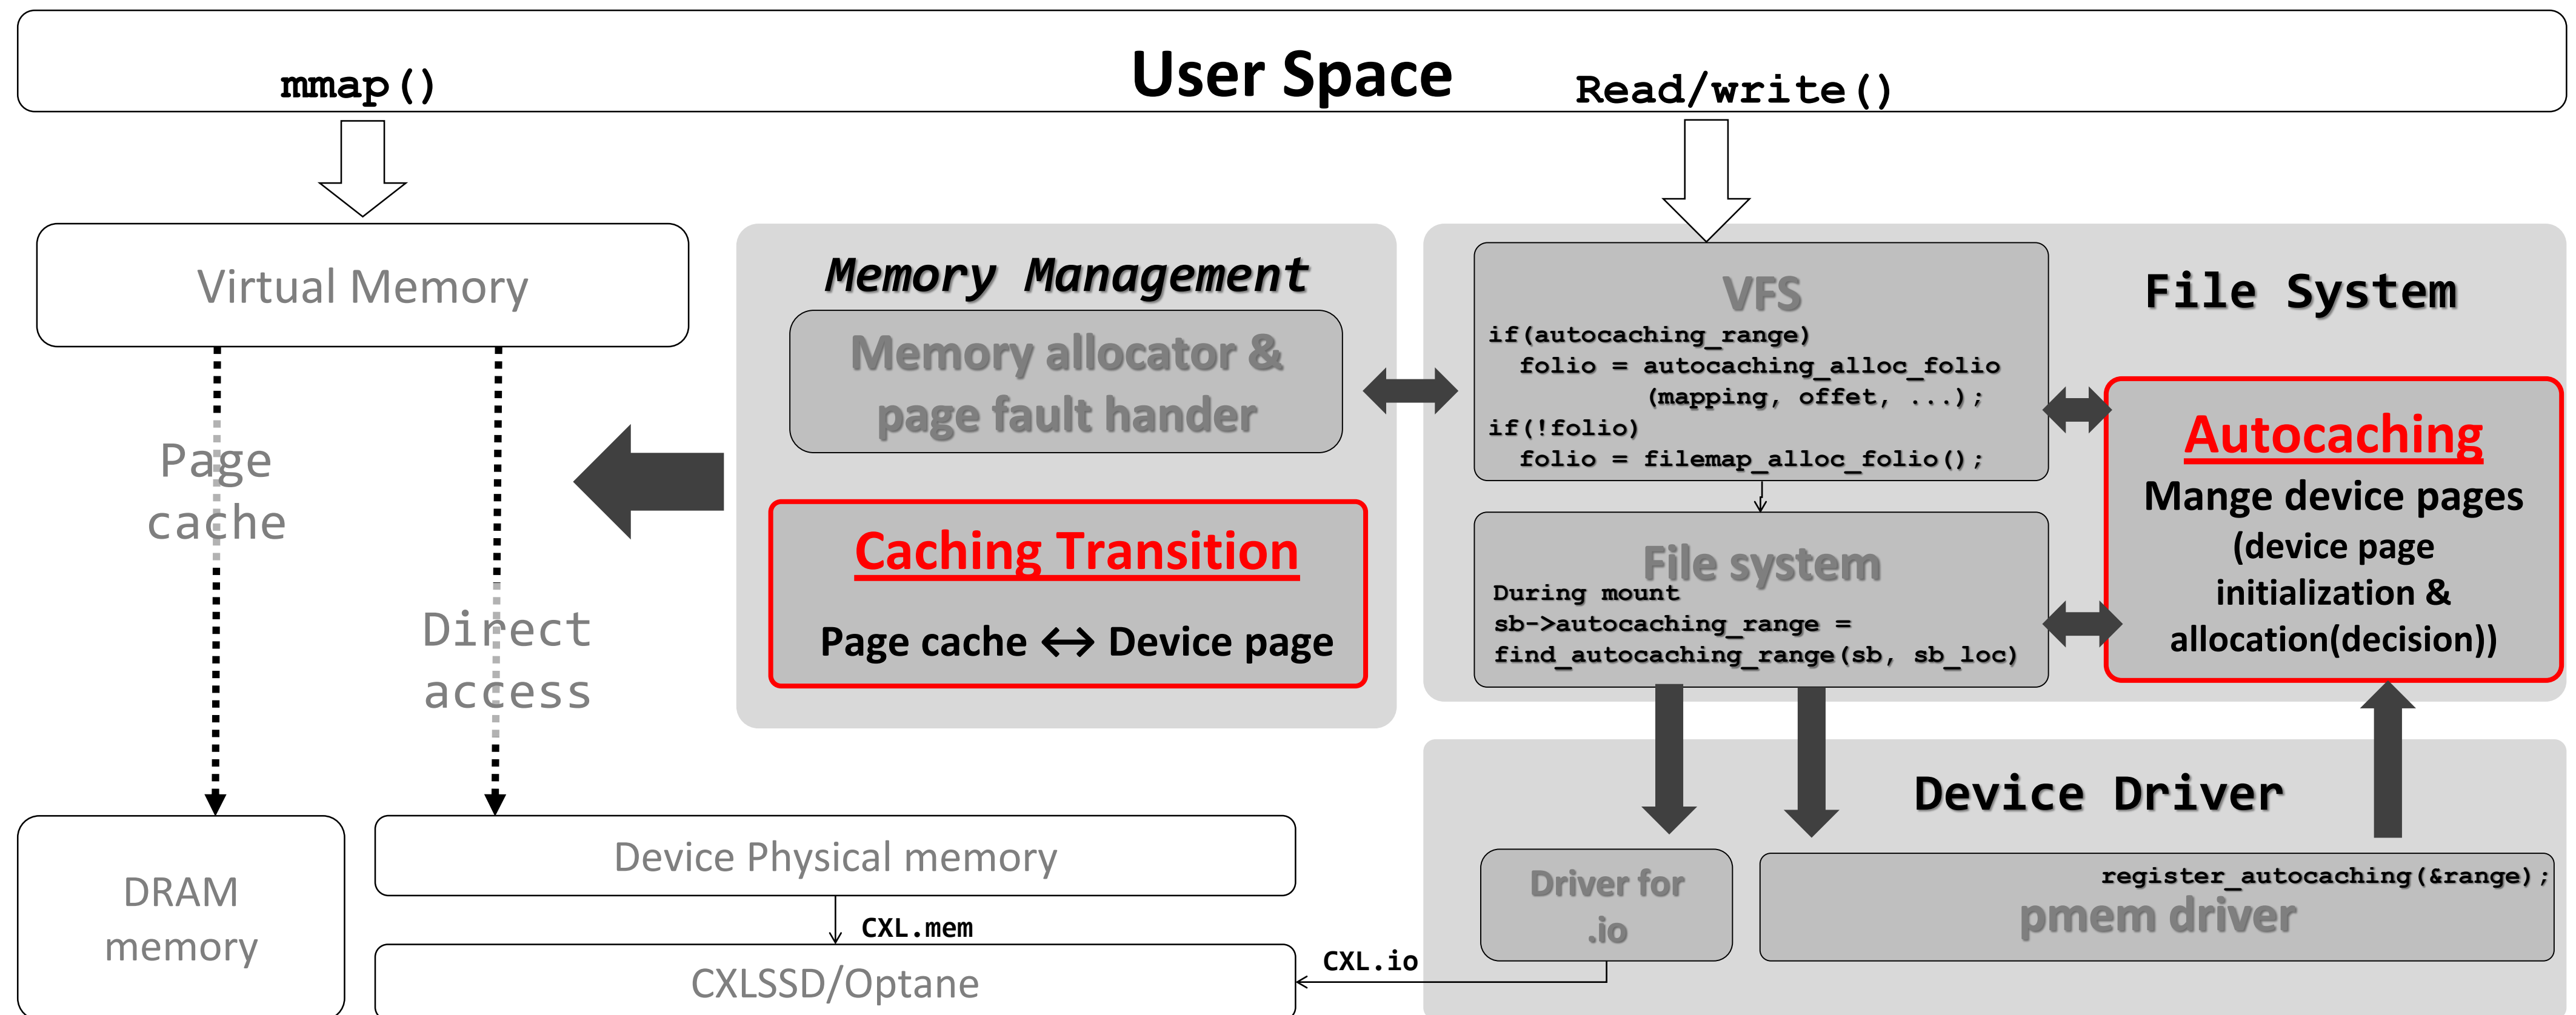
User Space

mmap()

Read/write()

Virtual Memory

Page cache

Direct access

Memory Management

Memory allocator & page fault hander

Caching Transition

Page cache ↔ Device page

VFS

if(autocaching_range)
  folio = autocaching_alloc_folio
          (mapping, offet, ...);
if(!folio)
  folio = filemap_alloc_folio();

File System

Autocaching

Mange device pages (device page initialization & allocation(decision))

File system

During mount
sb->autocaching_range =
find_autocaching_range(sb, sb_loc)

Device Driver

DRAM memory

Device Physical memory

CXL.mem

CXLSSD/Optane

CXL.io

Driver for .io

register_autocaching(&range);

pmem driver